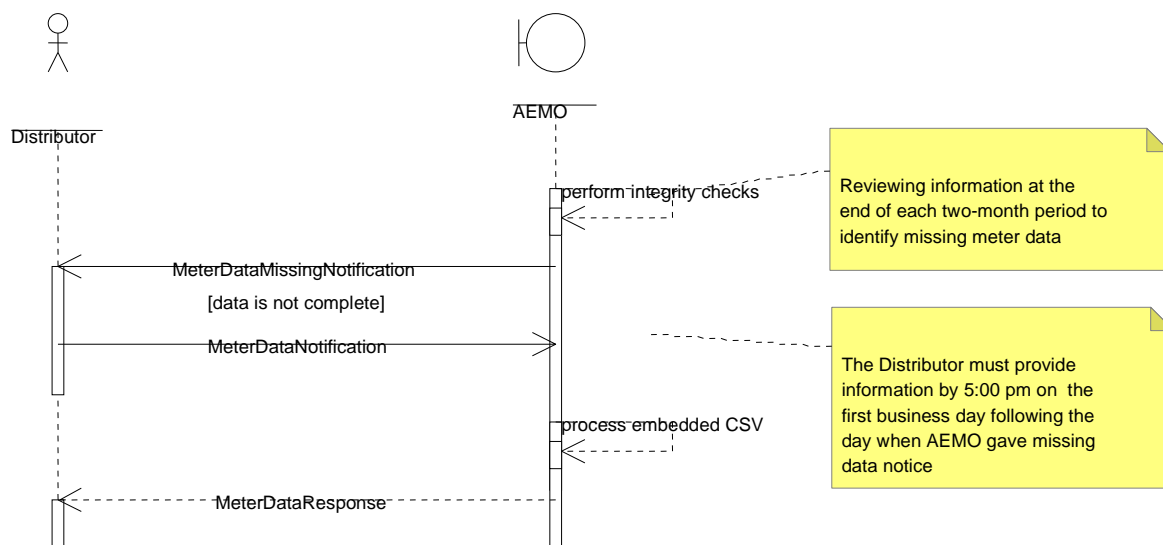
AEMO

Distributor

perform integrity checks

Reviewing information at the end of each two-month period to identify missing meter data

MeterDataMissingNotification

[data is not complete]

MeterDataNotification

The Distributor must provide information by 5:00 pm on the first business day following the day when AEMO gave missing data notice

process embedded CSV

MeterDataResponse